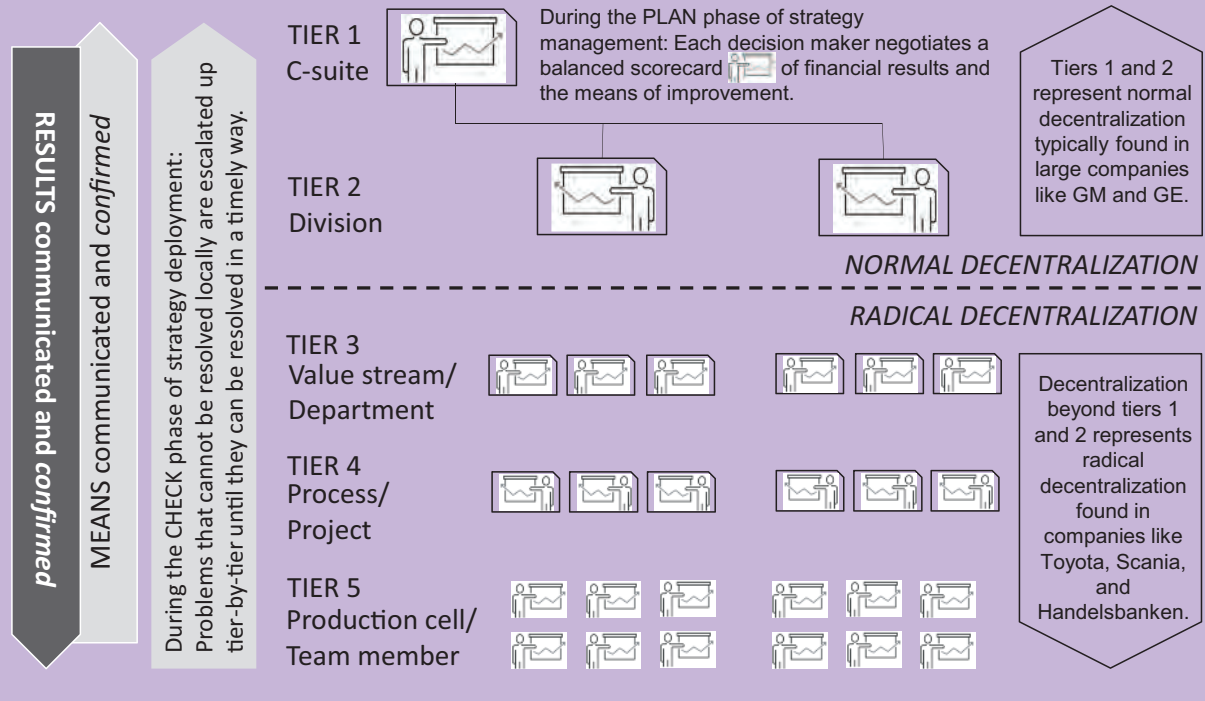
RESULTS communicated and *confirmed*

MEANS communicated and *confirmed*

During the CHECK phase of strategy deployment: Problems that cannot be resolved locally are escalated up tier-by-tier until they can be resolved in a timely way.

TIER 1
C-suite

During the PLAN phase of strategy management: Each decision maker negotiates a balanced scorecard of financial results and the means of improvement.

Tiers 1 and 2 represent normal decentralization typically found in large companies like GM and GE.

TIER 2
Division

NORMAL DECENTRALIZATION

RADICAL DECENTRALIZATION

TIER 3
Value stream/
Department

TIER 4
Process/
Project

TIER 5
Production cell/
Team member

Decentralization beyond tiers 1 and 2 represents radical decentralization found in companies like Toyota, Scania, and Handelsbanken.